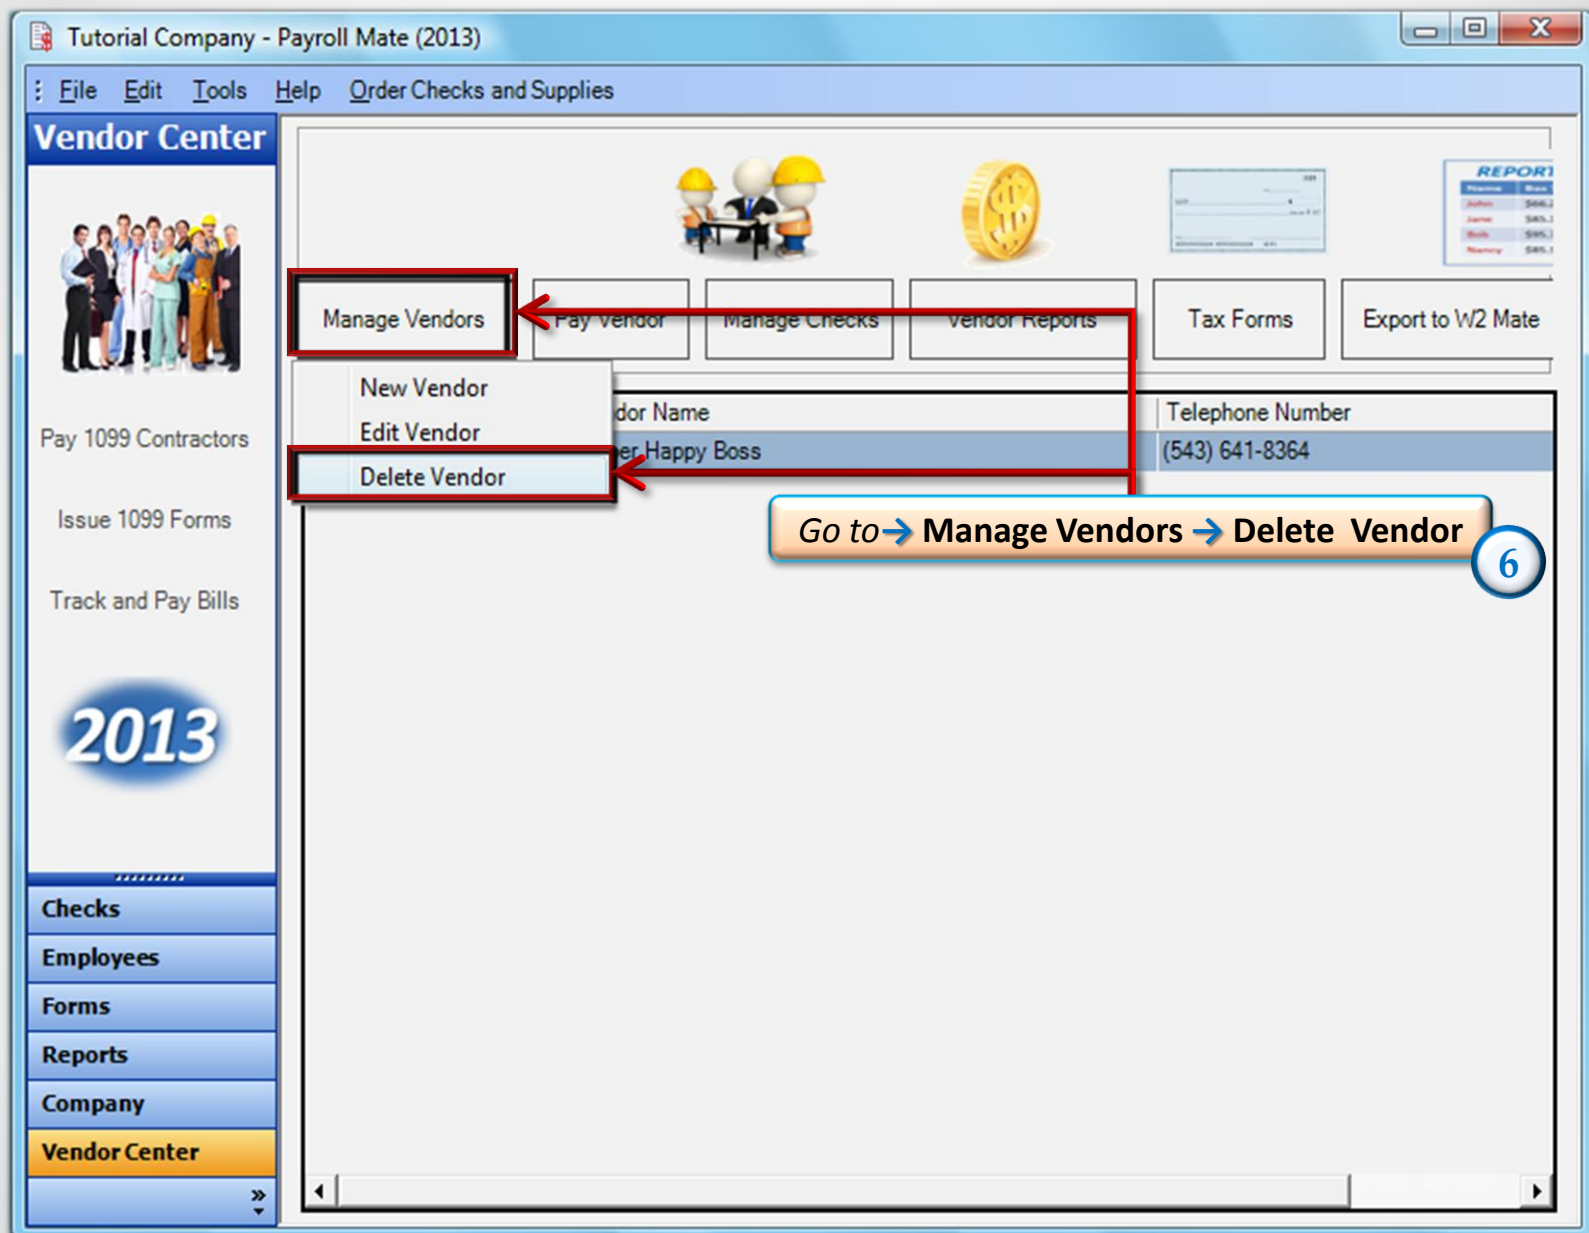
Tutorial Company - Payroll Mate (2013)

File Edit Tools Help Order Checks and Supplies

Vendor Center

Pay 1099 Contractors

Issue 1099 Forms

Track and Pay Bills

2013

Checks
Employees
Forms
Reports
Company
Vendor Center

REPORT

Manage Vendors
Pay Vendor
Manage Checks
Vendor Reports
Tax Forms
Export to W2 Mate

New Vendor
Edit Vendor
Delete Vendor

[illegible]dor Name
Telephone Number
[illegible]er Happy Boss
(543) 641-8364

Go to → Manage Vendors → Delete Vendor

6